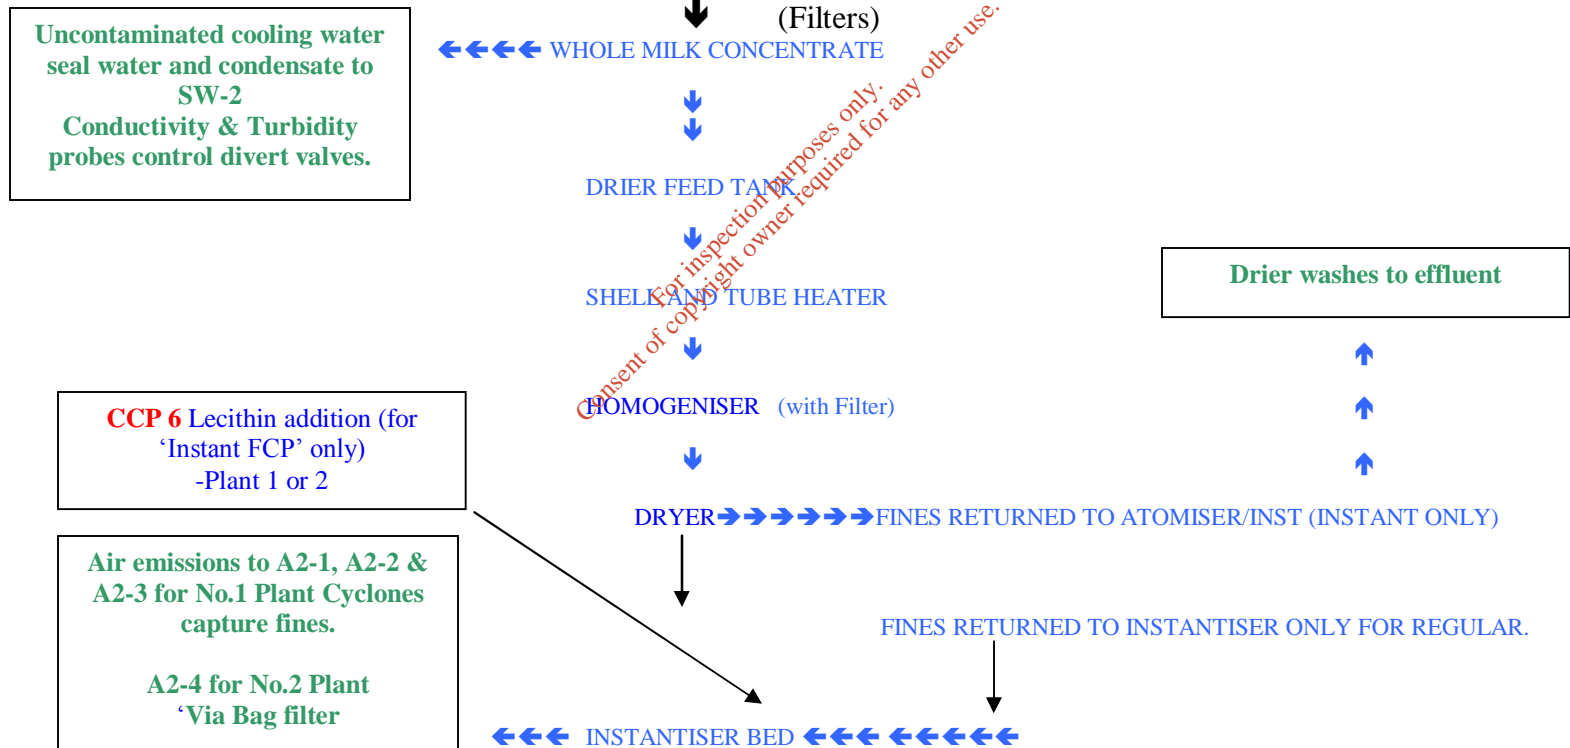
(Filters)

Uncontaminated cooling water seal water and condensate to SW-2
Conductivity & Turbidity probes control divert valves.

WHOLE MILK CONCENTRATE

DRIER FEED TANK

SHELL AND TUBE HEATER

Drier washes to effluent

CCP 6 Lecithin addition (for 'Instant FCP' only) -Plant 1 or 2

HOMOGENISER (with Filter)

DRYER FINES RETURNED TO ATOMISER/INST (INSTANT ONLY)

Air emissions to A2-1, A2-2 & A2-3 for No.1 Plant Cyclones capture fines.

A2-4 for No.2 Plant 'Via Bag filter

FINES RETURNED TO INSTANTISER ONLY FOR REGULAR.

INSTANTISER BED

Consent of copyright owner required for any other use.
For inspection purposes only.